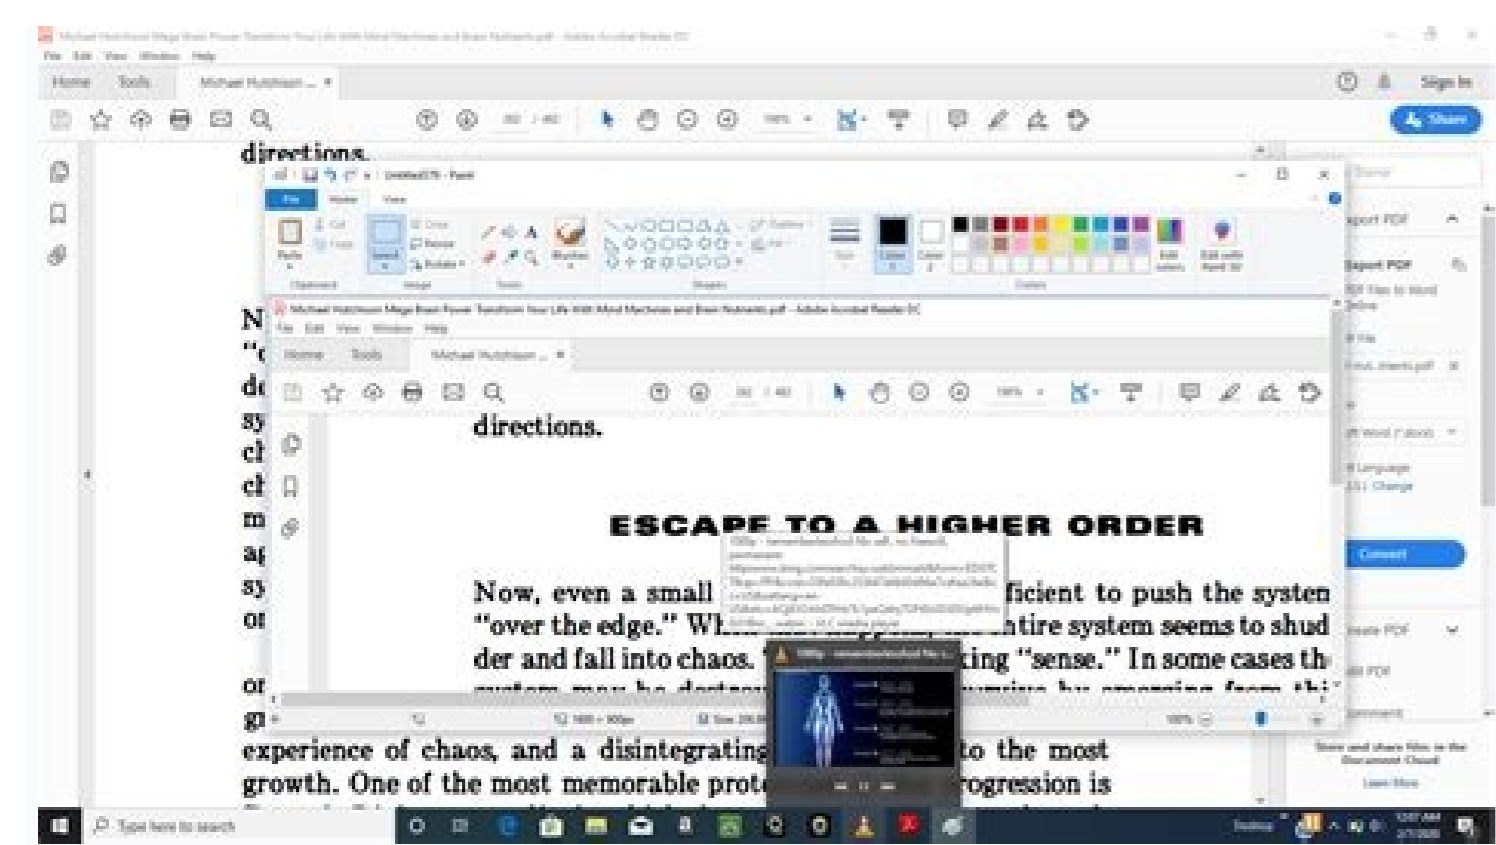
File Edit View Window Help

Home Tools Michael Hutchison ...

Sign In

Share

directions.

File Home View

N
"c
de
sy
ch
ch
m
ap
sy
or

File Edit View Window Help

Home Tools Michael Hutchison ...

directions.

ESCAPE TO A HIGHER ORDER

Now, even a small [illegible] ficient to push the systen "over the edge." Wh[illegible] ntire system seems to shud der and fall into chaos. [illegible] king "sense." In some cases th

or
gr
experience of chaos, and a disintegrating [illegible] to the most growth. One of the most memorable prot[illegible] rogression is

Convert

Type here to search

Desktop